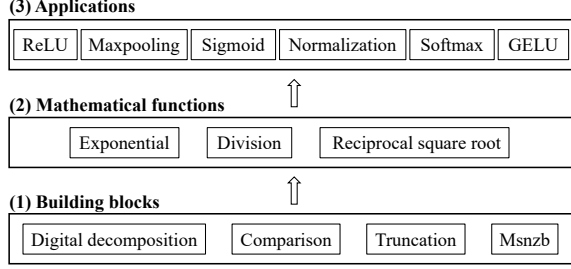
(3) Applications

ReLU Maxpooling Sigmoid Normalization Softmax GELU

(2) Mathematical functions

Exponential Division Reciprocal square root

(1) Building blocks

Digital decomposition Comparison Truncation Msnzb